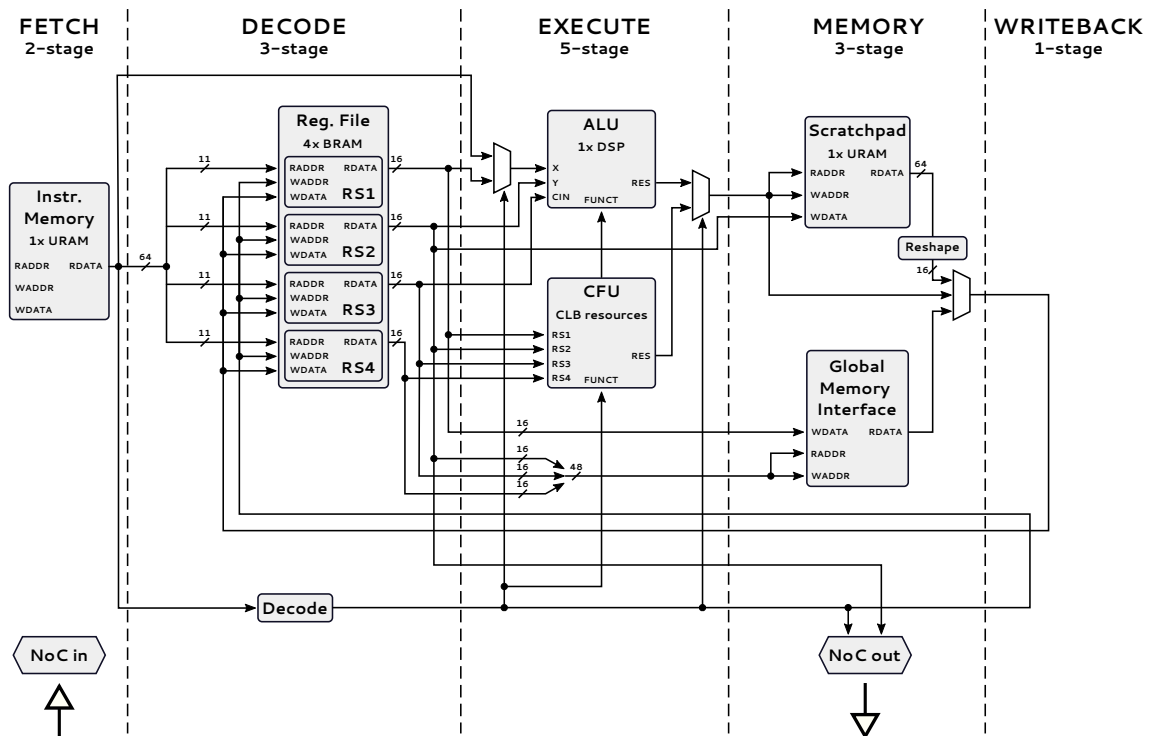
FETCH
2-stage

DECODE
3-stage

EXECUTE
5-stage

MEMORY
3-stage

WRITEBACK
1-stage

Instr. Memory
1x URAM
RADDR RDATA
WADDR
WDATA

64

11
11
11
11

Reg. File
4x BRAM
RADDR RDATA
WADDR
WDATA RS1
RADDR RDATA
WADDR
WDATA RS2
RADDR RDATA
WADDR
WDATA RS3
RADDR RDATA
WADDR
WDATA RS4

16
16
16
16

ALU
1x DSP
X
Y
CIN
FUNCT
RES

CFU
CLB resources
RS1
RS2
RS3
RS4
FUNCT
RES

16
16
16
16
48

Scratchpad
1x URAM
RADDR RDATA
WADDR
WDATA

64
Reshape
16

Global Memory Interface
WDATA RDATA
RADDR
WADDR

Decode

NoC in

NoC out